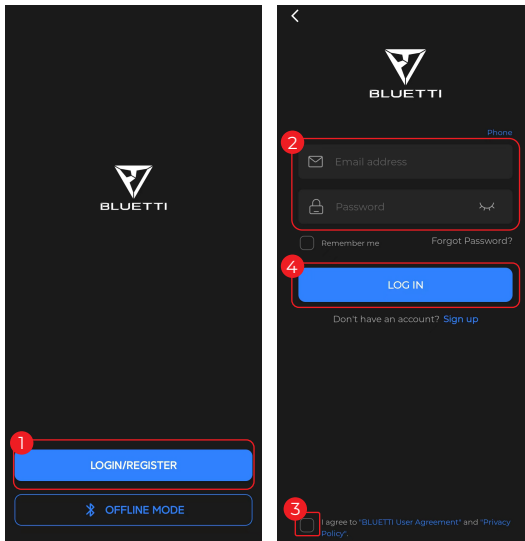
BLUETTI

1

LOGIN/REGISTER

OFFLINE MODE

<

BLUETTI

Phone

2

Email address

Password

Remember me

Forgot Password?

4

LOG IN

Don't have an account? Sign up

3

I agree to "BLUETTI User Agreement" and "Privacy Policy".